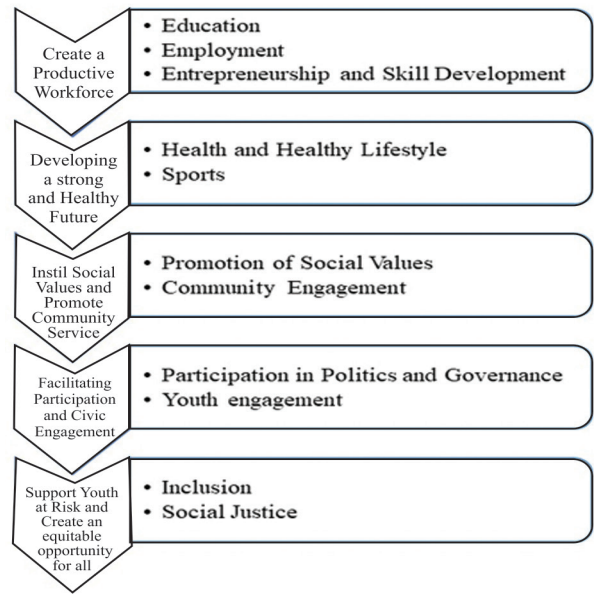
Create a Productive Workforce

• Education
• Employment
• Entrepreneurship and Skill Development

Developing a strong and Healthy Future

• Health and Healthy Lifestyle
• Sports

Instil Social Values and Promote Community Service

• Promotion of Social Values
• Community Engagement

Facilitating Participation and Civic Engagement

• Participation in Politics and Governance
• Youth engagement

Support Youth at Risk and Create an equitable opportunity for all

• Inclusion
• Social Justice